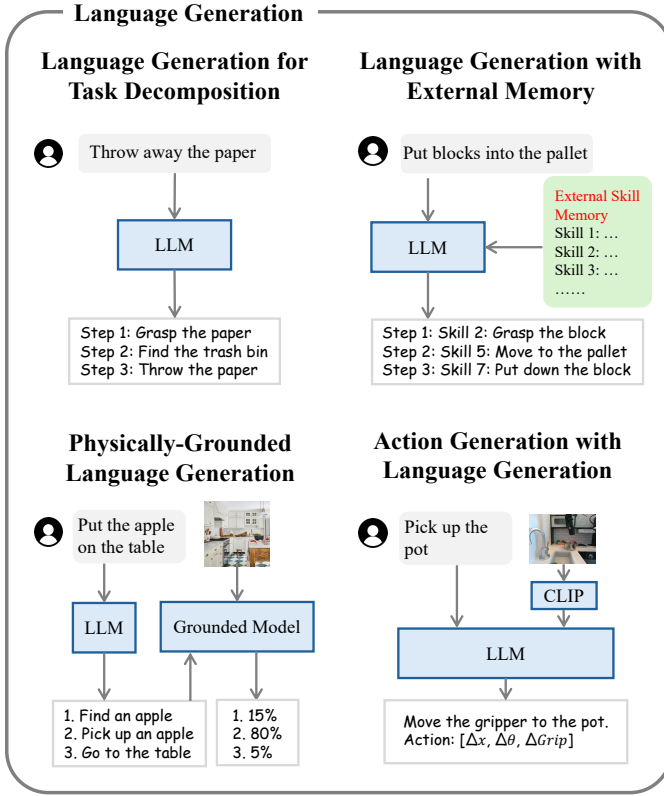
Language Generation

Language Generation for Task Decomposition

Throw away the paper

LLM

Step 1: Grasp the paper
Step 2: Find the trash bin
Step 3: Throw the paper

Language Generation with External Memory

Put blocks into the pallet

External Skill Memory
Skill 1: …
Skill 2: …
Skill 3: …
……

LLM

Step 1: Skill 2: Grasp the block
Step 2: Skill 5: Move to the pallet
Step 3: Skill 7: Put down the block

Physically-Grounded Language Generation

Put the apple on the table

LLM

Grounded Model

1. Find an apple
2. Pick up an apple
3. Go to the table

1. 15%
2. 80%
3. 5%

Action Generation with Language Generation

Pick up the pot

CLIP

LLM

Move the gripper to the pot.
Action: [$\Delta x$, $\Delta \theta$, $\Delta Grip$]